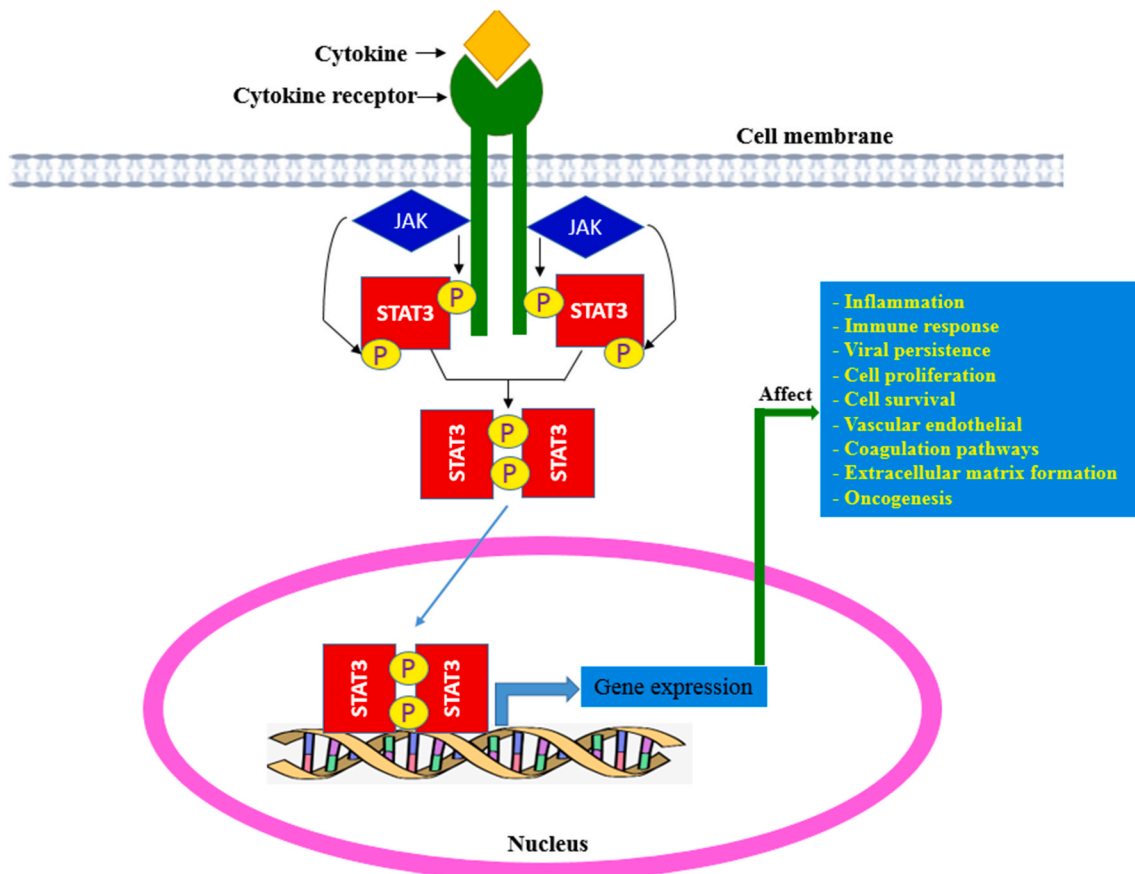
Cytokine

Cytokine receptor

Cell membrane

JAK

JAK

STAT3

P

P

P

STAT3

P

STAT3

P

P

STAT3

- Inflammation
- Immune response
- Viral persistence
- Cell proliferation
- Cell survival
- Vascular endothelial
- Coagulation pathways
- Extracellular matrix formation
- Oncogenesis

Affect

STAT3

P

P

STAT3

Gene expression

Nucleus